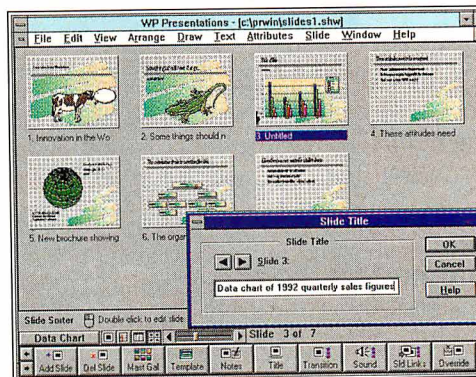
WP Presentations - [c:\prwin\slides1.shw]

File Edit View Arrange Draw Text Attributes Slide Window Help

1. Innovation in the Wo

2. Some things should n

3 Untitled

4. These attitudes need

5. New brochure showing

6. The orga

Slide Title

Slide Title

Slide 3:

Data chart of 1992 quarterly sales figures

OK

Cancel

Help

Slide Sorter Double click to edit slide

Data Chart

Slide 3 of 7

Add Slide Del Slide Mast Gal Template Notes Title Transition Sound Sld Links Overide